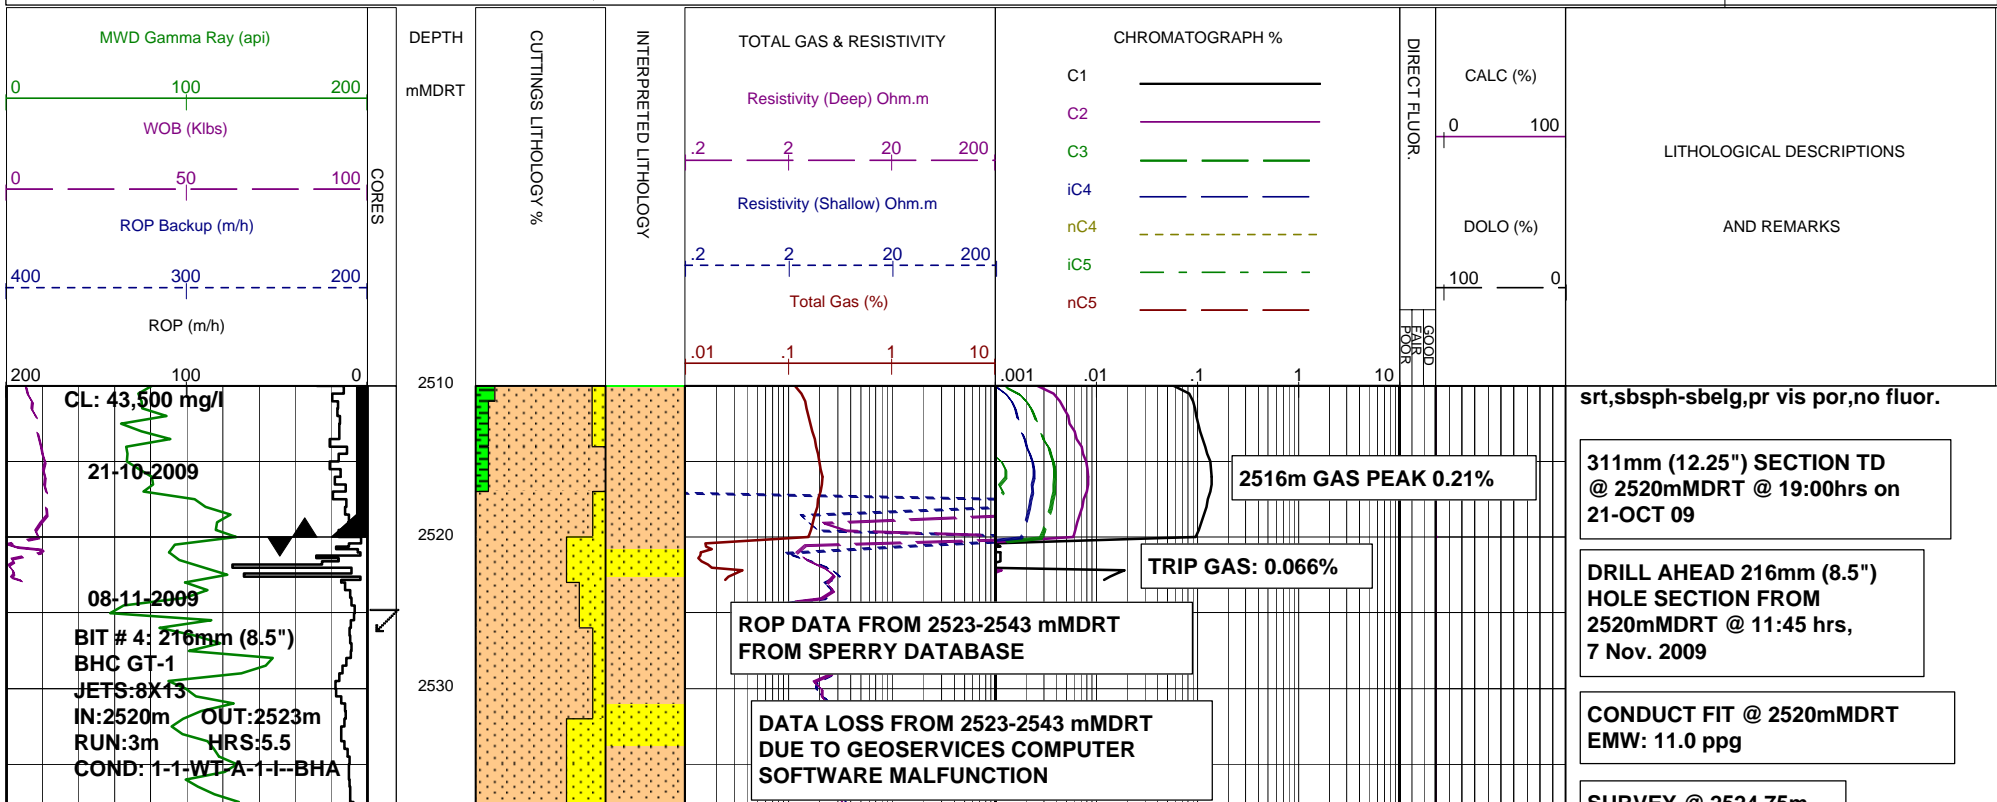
MWD Gamma Ray (api)
0 100 200
WOB (Klbs)
0 50 100
ROP Backup (m/h)
400 300 200
ROP (m/h)
200 100 0

CORES

DEPTH
mMDRT

CUTTINGS LITHOLOGY %

INTERPRETED LITHOLOGY

TOTAL GAS & RESISTIVITY
Resistivity (Deep) Ohm.m
.2 2 20 200
Resistivity (Shallow) Ohm.m
.2 2 20 200
Total Gas (%)
.01 .1 1 10

CHROMATOGRAPH %
C1
C2
C3
iC4
nC4
iC5
nC5
.001 .01 .1 1 10

DIRECT FLUOR.
GOOD
FAIR
POOR

CALC (%)
0 100
DOLO (%)
100 0

LITHOLOGICAL DESCRIPTIONS
AND REMARKS

2510
2520
2530

CL: 43,500 mg/l
21-10-2009
08-11-2009
BIT # 4: 216mm (8.5")
BHC GT-1
JETS:8X13
IN:2520m OUT:2523m
RUN:3m HRS:5.5
COND: 1-1-WT-A-1-I--BHA

2516m GAS PEAK 0.21%
TRIP GAS: 0.066%
ROP DATA FROM 2523-2543 mMDRT
FROM SPERRY DATABASE
DATA LOSS FROM 2523-2543 mMDRT
DUE TO GEOSERVICES COMPUTER
SOFTWARE MALFUNCTION

srt,sbsph-sbelg,pr vis por,no fluor.

311mm (12.25") SECTION TD
@ 2520mMDRT @ 19:00hrs on
21-OCT 09

DRILL AHEAD 216mm (8.5")
HOLE SECTION FROM
2520mMDRT @ 11:45 hrs,
7 Nov. 2009

CONDUCT FIT @ 2520mMDRT
EMW: 11.0 ppg

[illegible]